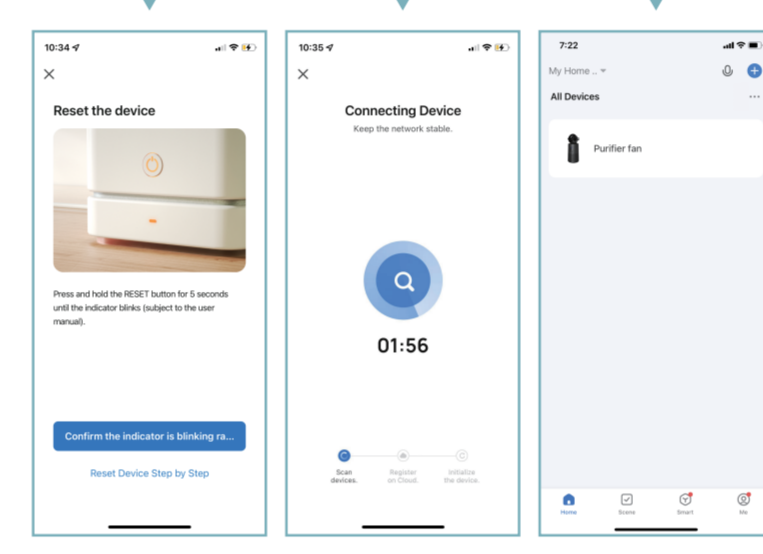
10:34

×

Reset the device

Press and hold the RESET button for 5 seconds until the indicator blinks (subject to the user manual).

Confirm the indicator is blinking ra...

Reset Device Step by Step

10:35

×

Connecting Device

Keep the network stable.

01:56

Scan devices.

Register on Cloud.

Initialize the device.

7:22

My Home ..

All Devices

Purifier fan

Home

Scene

Smart

Me